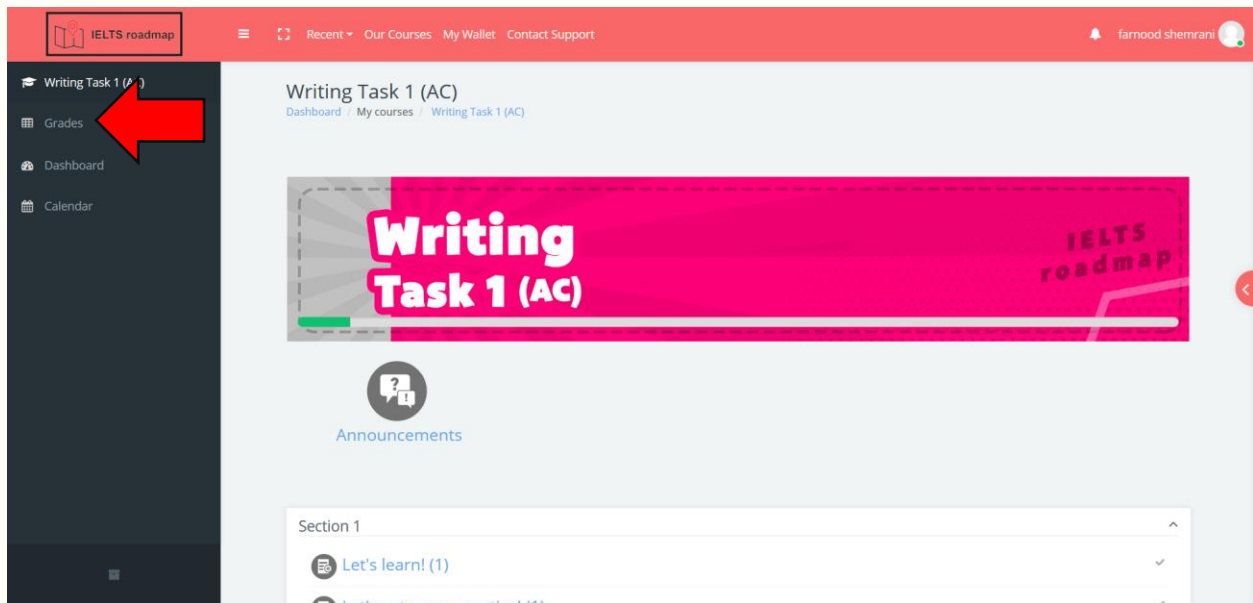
IELTS roadmap

Recent ▾ Our Courses My Wallet Contact Support

farnood shemrani

Writing Task 1 (A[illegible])

Grades

Dashboard

Calendar

Writing Task 1 (AC)

Dashboard / My courses / Writing Task 1 (AC)

Writing Task 1 (AC)

IELTS roadmap

Announcements

Section 1

Let's learn! (1)

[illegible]